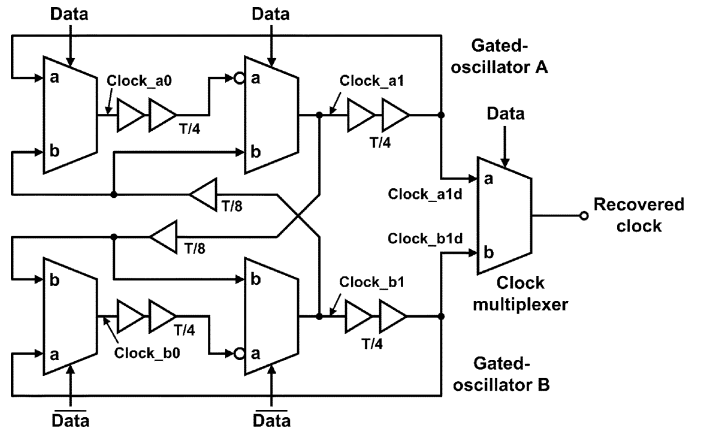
Data
Data
Gated-oscillator A
a
Clock_a0
a
Clock_a1
T/4
T/4
b
b
Data
T/8
Clock_a1d
a
Recovered clock
T/8
Clock_b1d
b
b
b
Clock_b1
Clock multiplexer
T/4
T/4
a
Clock_b0
a
Gated-oscillator B
$\overline{\text{Data}}$
$\overline{\text{Data}}$